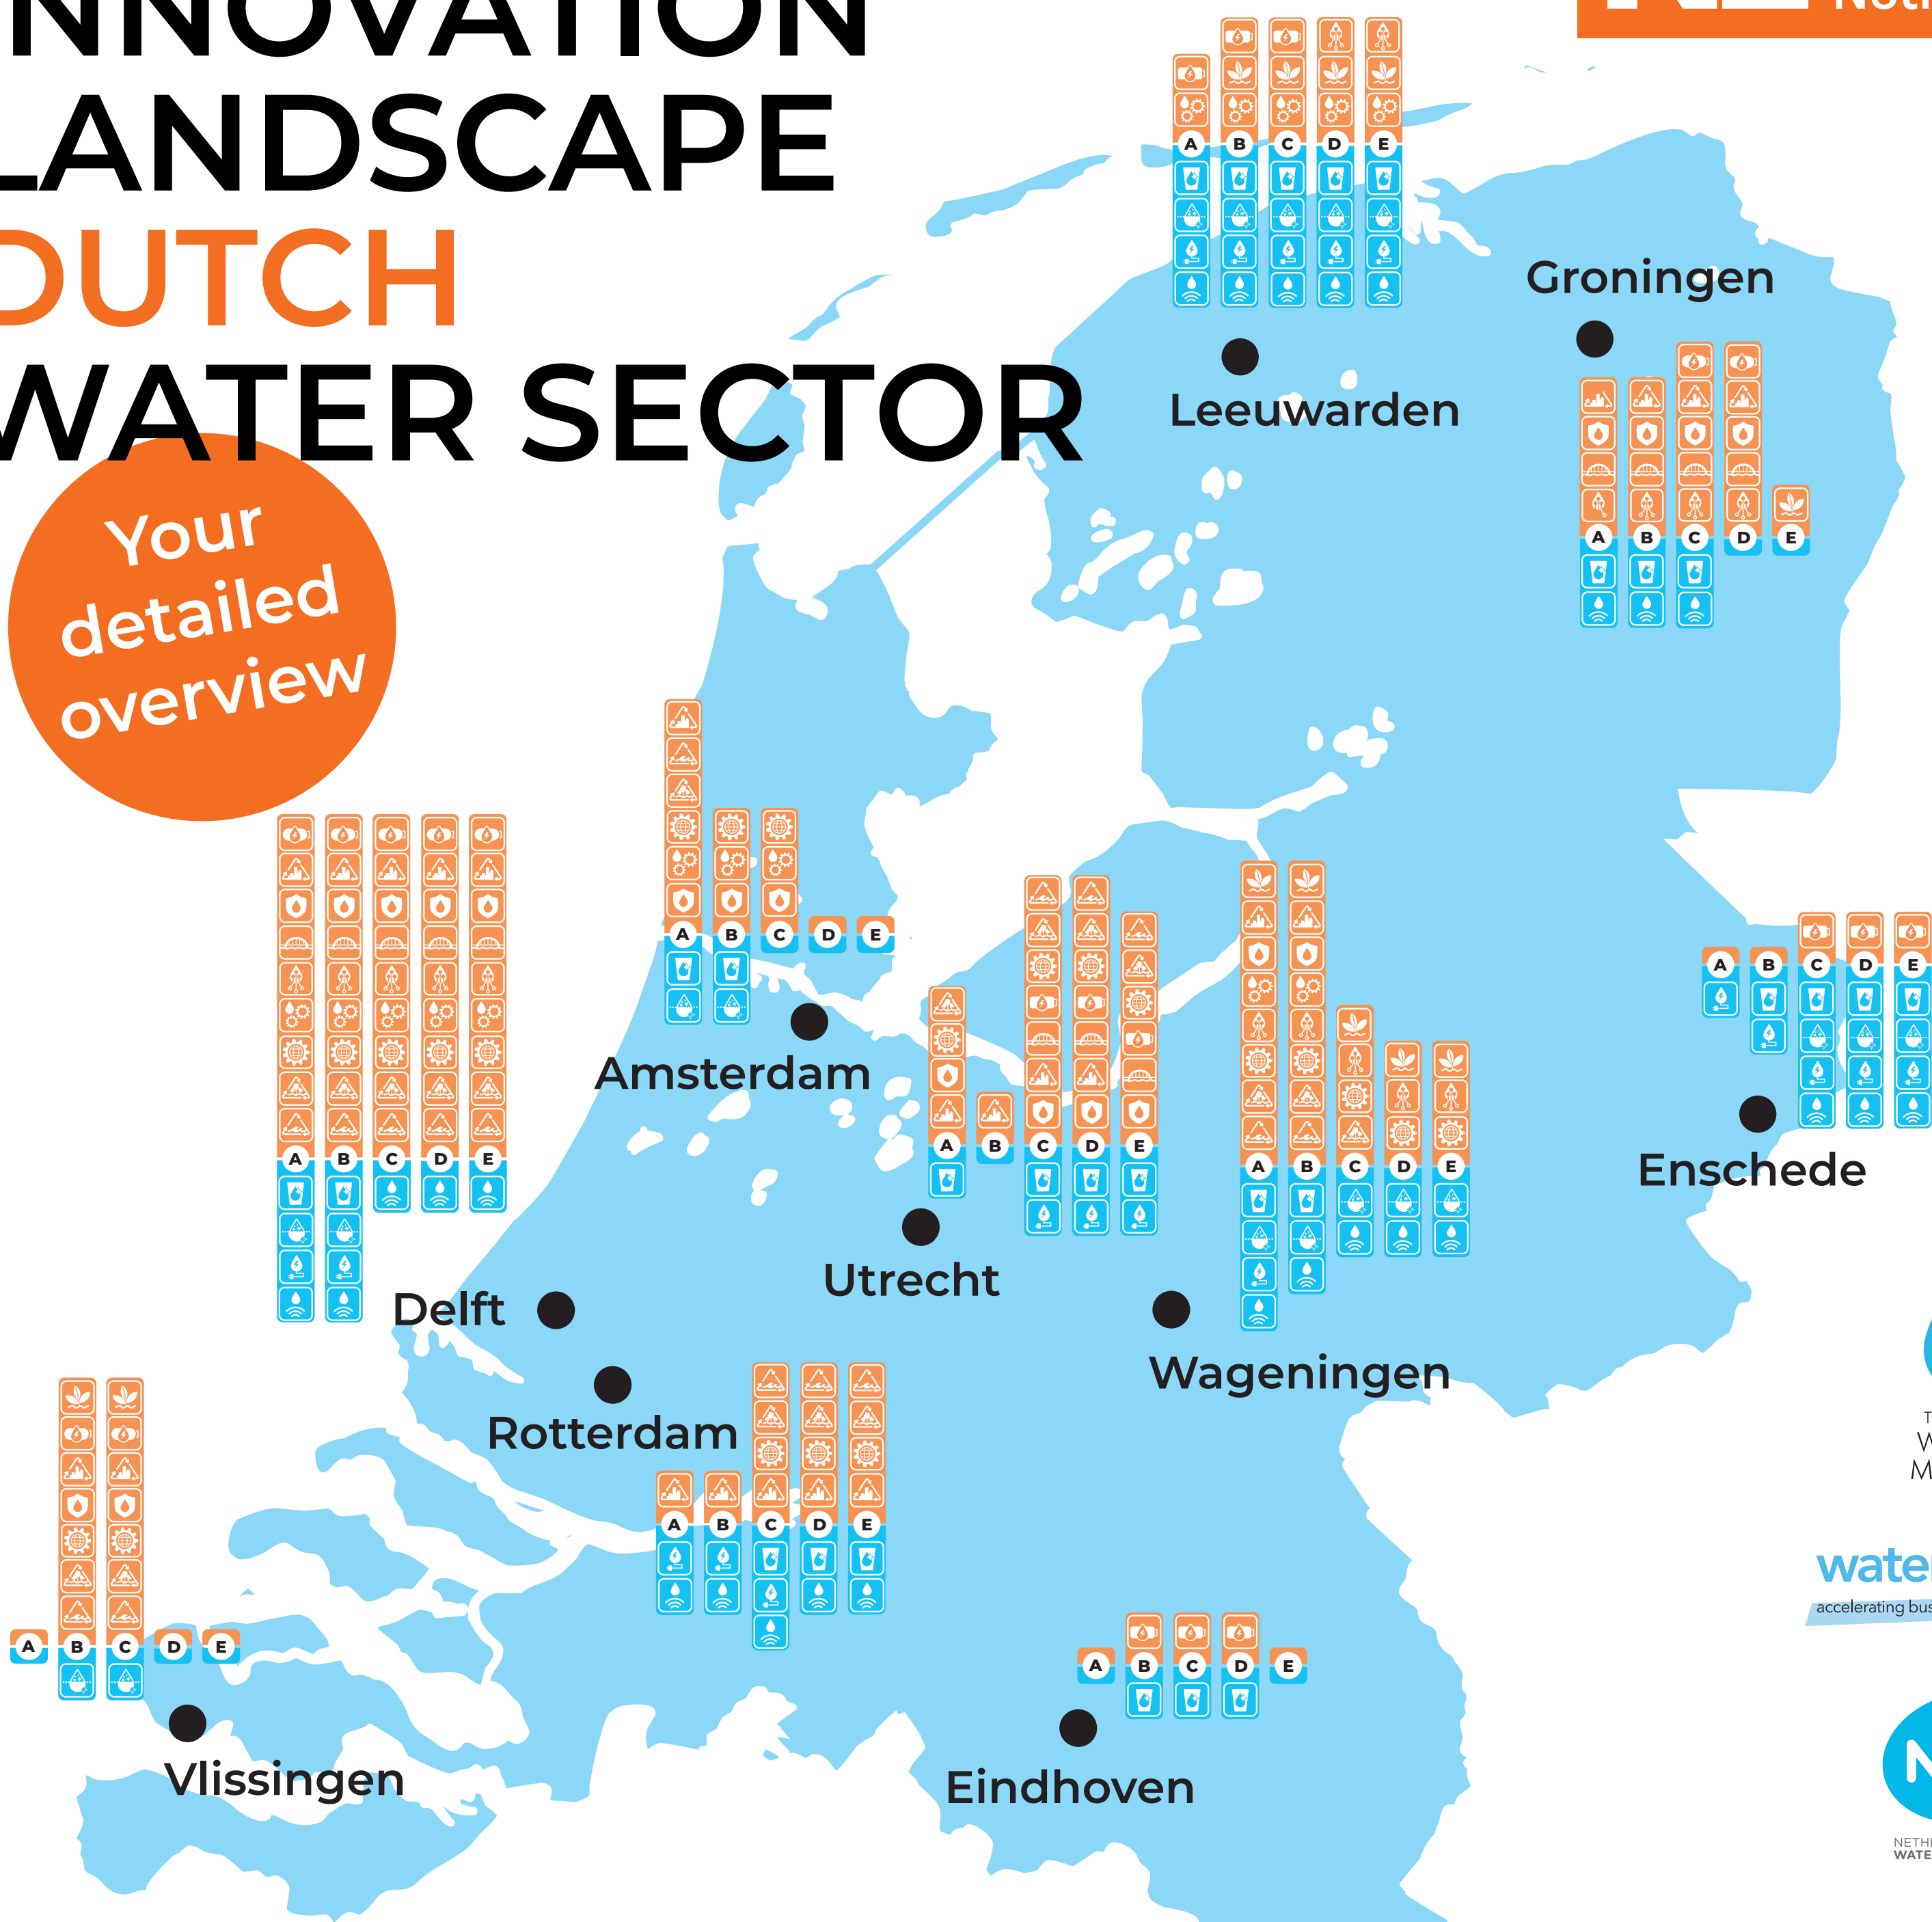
INNOVATION
LANDSCAPE
DUTCH
WATER SECTOR

Your detailed overview

A B C D E
Leeuwarden

Groningen
A B C D E

A B C D E

A B C D E
Amsterdam

A B C D E

A B C D E

Enschede
A B C D E

Utrecht

Delft

Wageningen

Rotterdam
A B C D E

A B C D E
Vlissingen

A B C D E
Eindhoven

wate
accelerating bus

NETH
WATE